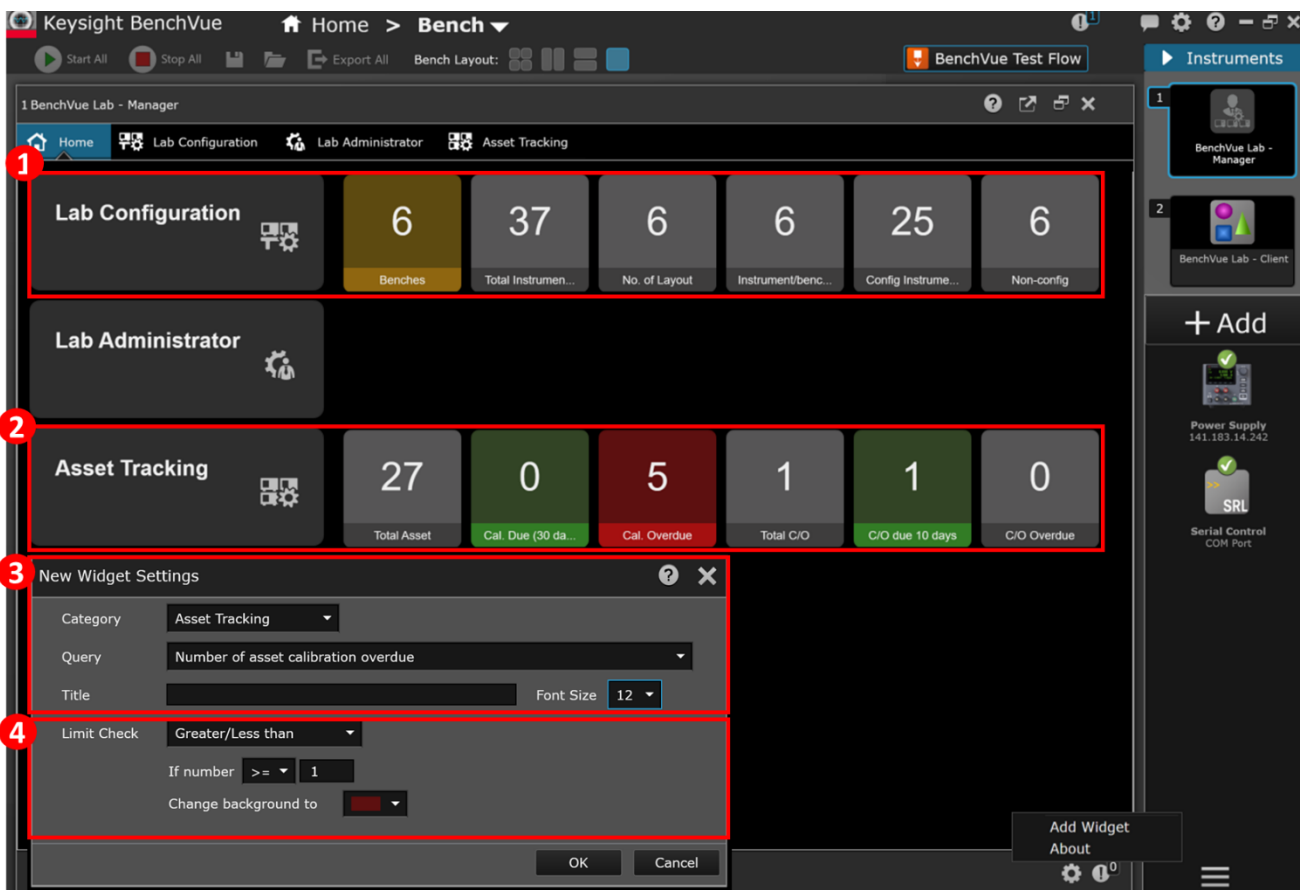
Keysight BenchVue
Home > Bench

Start All Stop All Export All Bench Layout:

BenchVue Test Flow

Instruments

1 BenchVue Lab - Manager

Home Lab Configuration Lab Administrator Asset Tracking

1

Lab Configuration

| 6 | 37 | 6 | 6 | 25 | 6 |
|---|---|---|---|---|---|
| Benches | Total Instrumen... | No. of Layout | Instrument/benc... | Config Instrume... | Non-config |

Lab Administrator

2

Asset Tracking

| 27 | 0 | 5 | 1 | 1 | 0 |
|---|---|---|---|---|---|
| Total Asset | Cal. Due (30 da... | Cal. Overdue | Total C/O | C/O due 10 days | C/O Overdue |

3

New Widget Settings

Category Asset Tracking

Query Number of asset calibration overdue

Title Font Size 12

4

Limit Check Greater/Less than

If number >= 1

Change background to

OK Cancel

1 BenchVue Lab - Manager

2 BenchVue Lab - Client

+ Add

Power Supply
141.183.14.242

SRL

Serial Control
COM Port

Add Widget
About

0